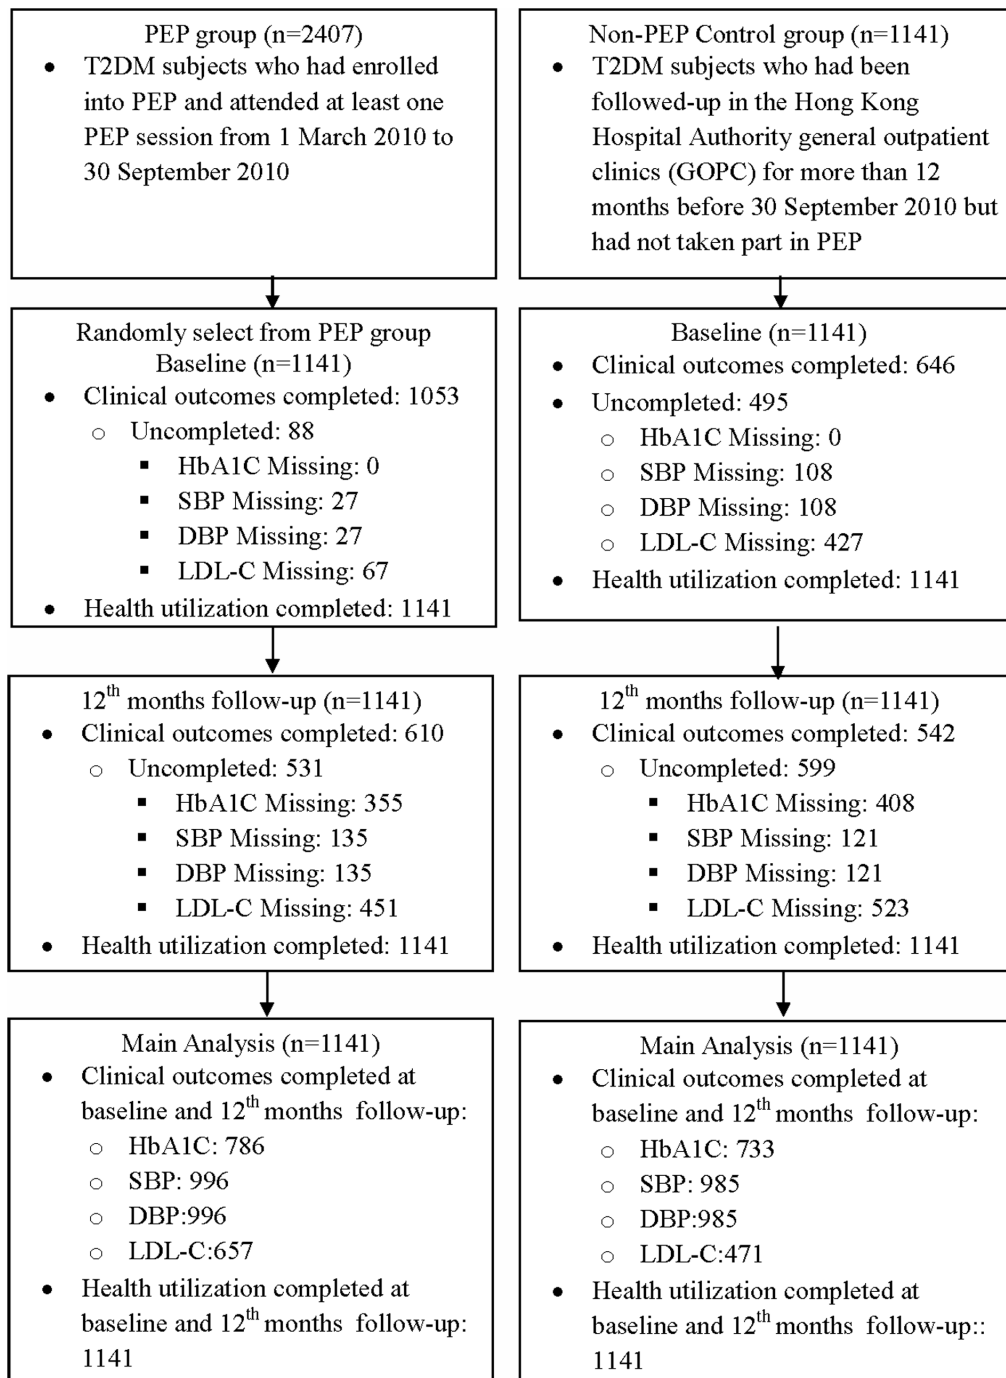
PEP group (n=2407)

- T2DM subjects who had enrolled into PEP and attended at least one PEP session from 1 March 2010 to 30 September 2010

Randomly select from PEP group
Baseline (n=1141)

- Clinical outcomes completed: 1053
  - Uncompleted: 88
    - HbA1C Missing: 0
    - SBP Missing: 27
    - DBP Missing: 27
    - LDL-C Missing: 67
- Health utilization completed: 1141

$12^{th}$ months follow-up (n=1141)

- Clinical outcomes completed: 610
  - Uncompleted: 531
    - HbA1C Missing: 355
    - SBP Missing: 135
    - DBP Missing: 135
    - LDL-C Missing: 451
- Health utilization completed: 1141

Main Analysis (n=1141)

- Clinical outcomes completed at baseline and $12^{th}$ months follow-up:
  - HbA1C: 786
  - SBP: 996
  - DBP:996
  - LDL-C:657
- Health utilization completed at baseline and $12^{th}$ months follow-up: 1141

Non-PEP Control group (n=1141)

- T2DM subjects who had been followed-up in the Hong Kong Hospital Authority general outpatient clinics (GOPC) for more than 12 months before 30 September 2010 but had not taken part in PEP

Baseline (n=1141)

- Clinical outcomes completed: 646
- Uncompleted: 495
  - HbA1C Missing: 0
  - SBP Missing: 108
  - DBP Missing: 108
  - LDL-C Missing: 427
- Health utilization completed: 1141

$12^{th}$ months follow-up (n=1141)

- Clinical outcomes completed: 542
  - Uncompleted: 599
    - HbA1C Missing: 408
    - SBP Missing: 121
    - DBP Missing: 121
    - LDL-C Missing: 523
- Health utilization completed: 1141

Main Analysis (n=1141)

- Clinical outcomes completed at baseline and $12^{th}$ months follow-up:
  - HbA1C: 733
  - SBP: 985
  - DBP:985
  - LDL-C:471
- Health utilization completed at baseline and $12^{th}$ months follow-up:: 1141